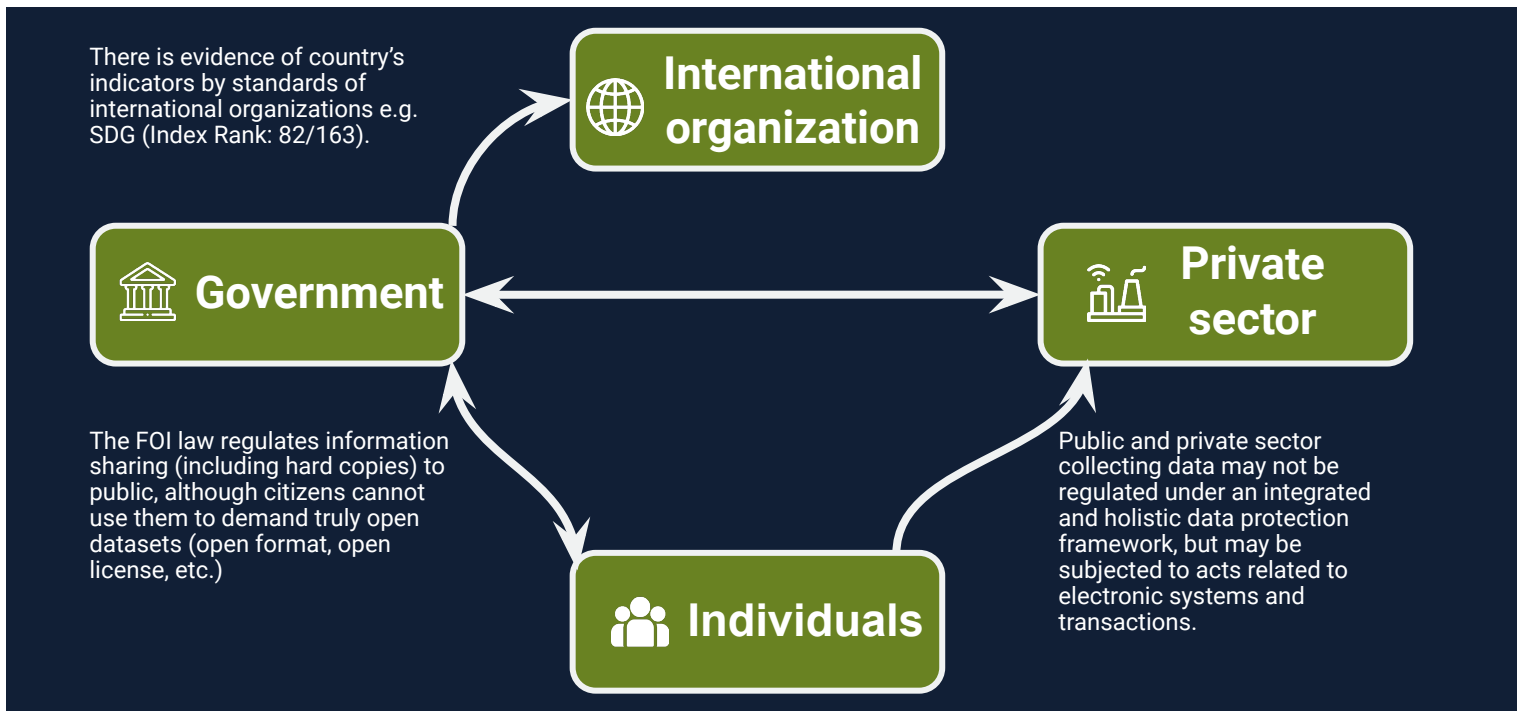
There is evidence of country's indicators by standards of international organizations e.g. SDG (Index Rank: 82/163).

International organization

Government

Private sector

The FOI law regulates information sharing (including hard copies) to public, although citizens cannot use them to demand truly open datasets (open format, open license, etc.)

Public and private sector collecting data may not be regulated under an integrated and holistic data protection framework, but may be subjected to acts related to electronic systems and transactions.

Individuals